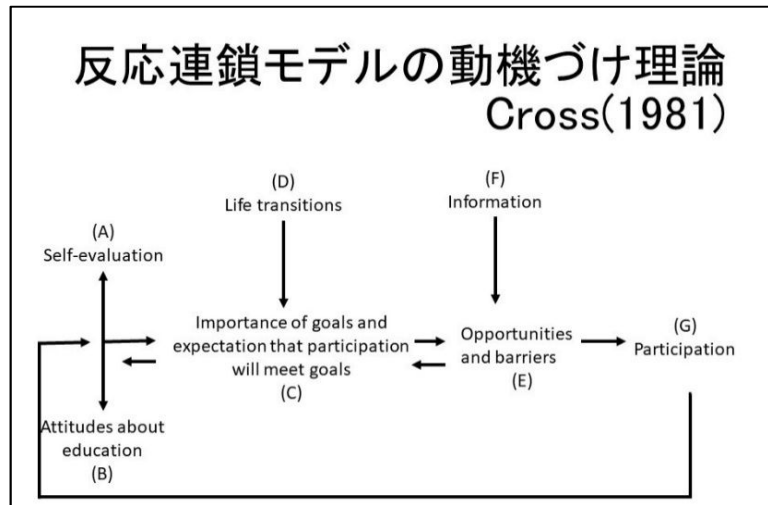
反応連鎖モデルの動機づけ理論
Cross(1981)

(A)
Self-evaluation

(D)
Life transitions

(F)
Information

Importance of goals and expectation that participation will meet goals
(C)

Opportunities and barriers
(E)

(G)
Participation

Attitudes about education
(B)